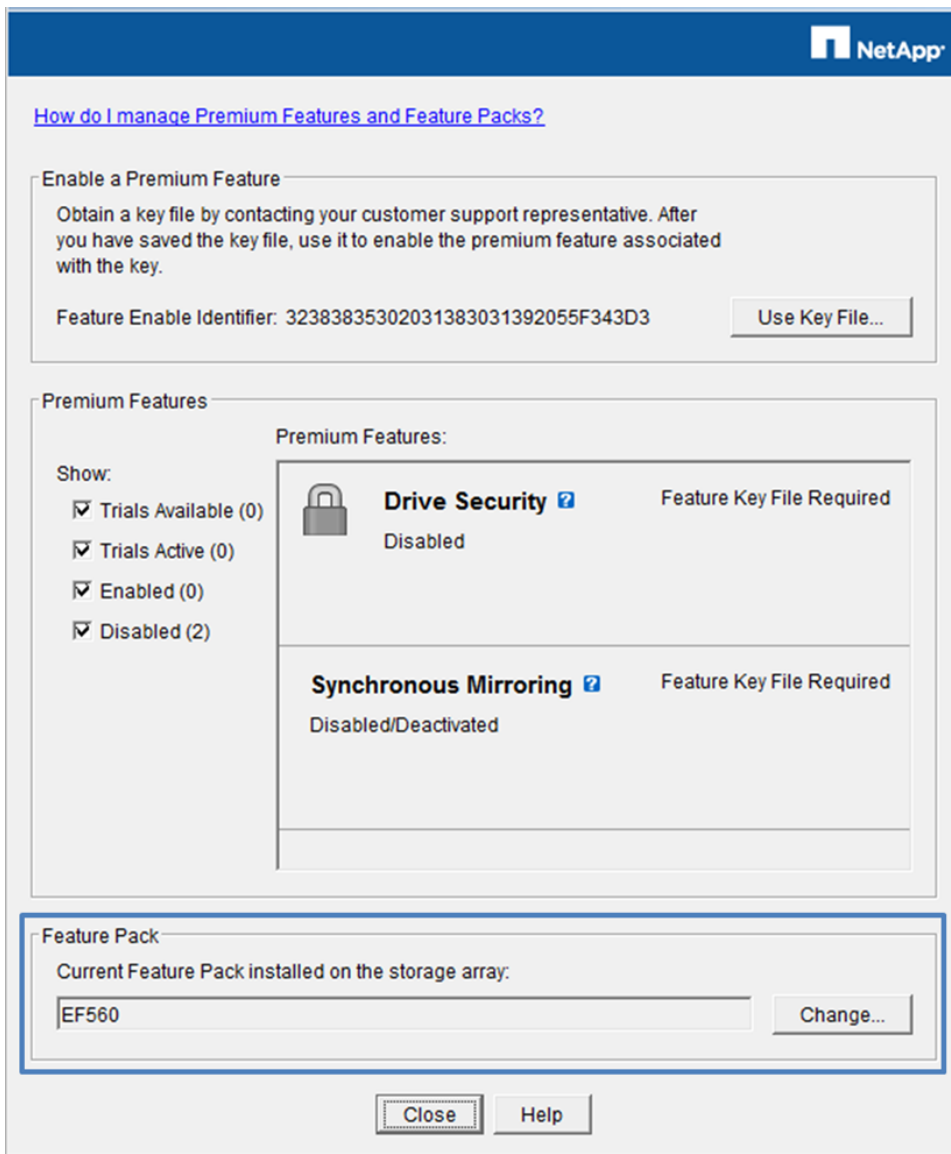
NetApp

How do I manage Premium Features and Feature Packs?

Enable a Premium Feature

Obtain a key file by contacting your customer support representative. After you have saved the key file, use it to enable the premium feature associated with the key.

Feature Enable Identifier: 32383835302031383031392055F343D3

Use Key File...

Premium Features

Show:

☑ Trials Available (0)

☑ Trials Active (0)

☑ Enabled (0)

☑ Disabled (2)

Premium Features:

Drive Security ?

Disabled

Feature Key File Required

Synchronous Mirroring ?

Disabled/Deactivated

Feature Key File Required

Feature Pack

Current Feature Pack installed on the storage array:

EF560

Change...

Close

Help